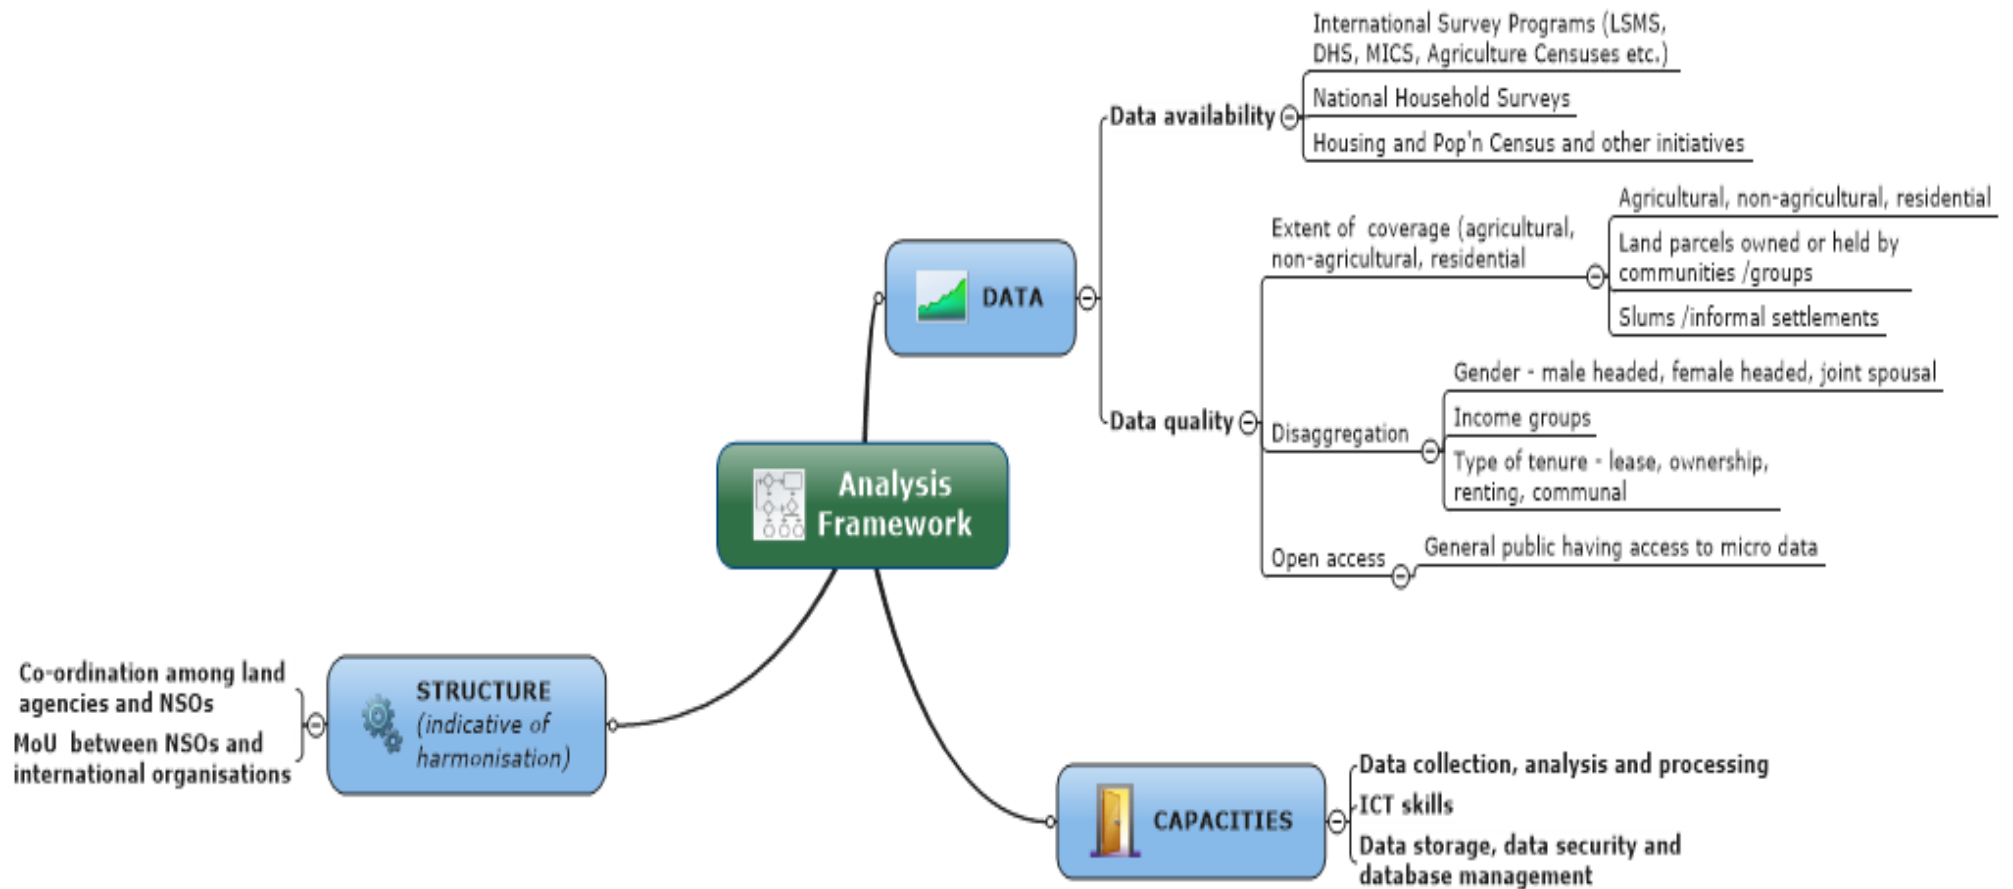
Analysis Framework

DATA

Data availability

International Survey Programs (LSMS, DHS, MICS, Agriculture Censuses etc.)

National Household Surveys

Housing and Pop'n Census and other initiatives

Data quality

Extent of coverage (agricultural, non-agricultural, residential

Agricultural, non-agricultural, residential

Land parcels owned or held by communities /groups

Slums /informal settlements

Disaggregation

Gender - male headed, female headed, joint spousal

Income groups

Type of tenure - lease, ownership, renting, communal

Open access

General public having access to micro data

STRUCTURE (indicative of harmonisation)

Co-ordination among land agencies and NSOs

MoU between NSOs and international organisations

CAPACITIES

Data collection, analysis and processing

ICT skills

Data storage, data security and database management